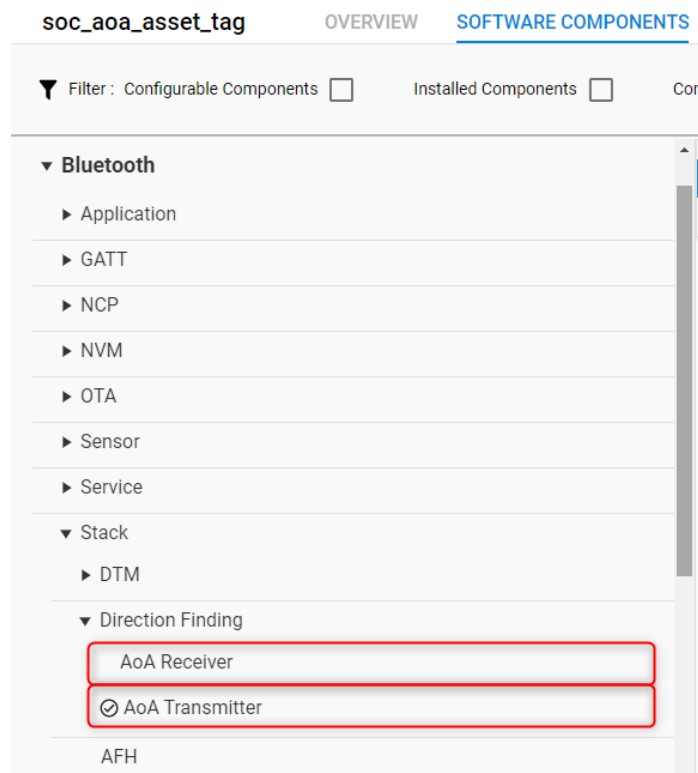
soc_aoa_asset_tag OVERVIEW SOFTWARE COMPONENTS

Filter : Configurable Components Installed Components Co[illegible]

Bluetooth

Application

GATT

NCP

NVM

OTA

Sensor

Service

Stack

DTM

Direction Finding

AoA Receiver

AoA Transmitter

AFH